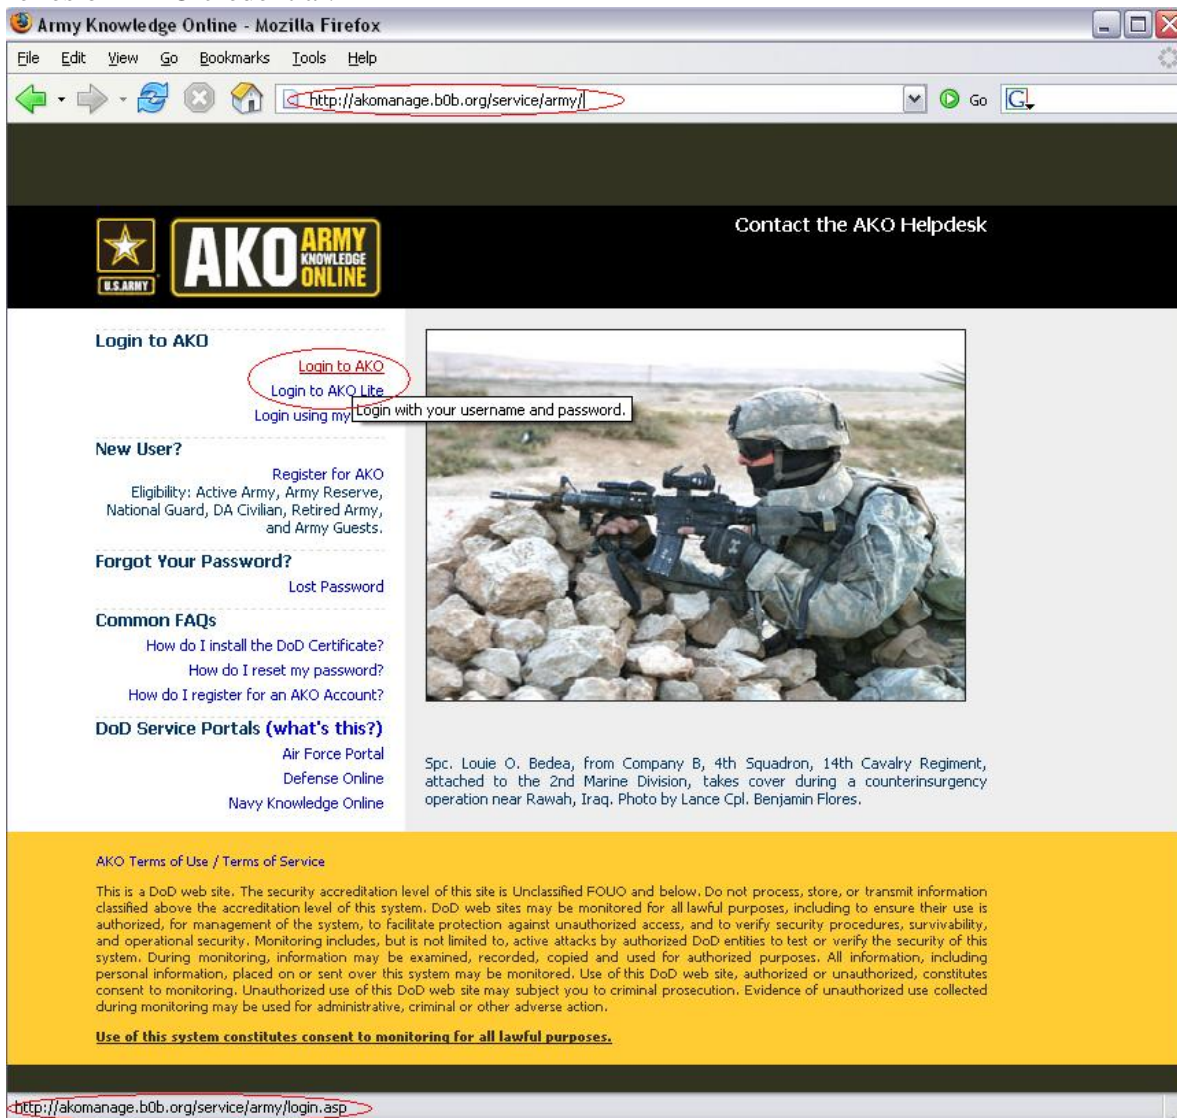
Army Knowledge Online - Mozilla Firefox

File Edit View Go Bookmarks Tools Help

http://akomanage.b0b.org/service/army/

Go

Contact the AKO Helpdesk

U.S.ARMY AKO ARMY KNOWLEDGE ONLINE

Login to AKO

Login to AKO
Login to AKO Lite
Login using my

Login with your username and password.

New User?

Register for AKO
Eligibility: Active Army, Army Reserve, National Guard, DA Civilian, Retired Army, and Army Guests.

Forgot Your Password?

Lost Password

Common FAQs

How do I install the DoD Certificate?
How do I reset my password?
How do I register for an AKO Account?

DoD Service Portals (what's this?)

Air Force Portal
Defense Online
Navy Knowledge Online

Spc. Louie O. Bedea, from Company B, 4th Squadron, 14th Cavalry Regiment, attached to the 2nd Marine Division, takes cover during a counterinsurgency operation near Rawah, Iraq. Photo by Lance Cpl. Benjamin Flores.

AKO Terms of Use / Terms of Service

This is a DoD web site. The security accreditation level of this site is Unclassified FOUO and below. Do not process, store, or transmit information classified above the accreditation level of this system. DoD web sites may be monitored for all lawful purposes, including to ensure their use is authorized, for management of the system, to facilitate protection against unauthorized access, and to verify security procedures, survivability, and operational security. Monitoring includes, but is not limited to, active attacks by authorized DoD entities to test or verify the security of this system. During monitoring, information may be examined, recorded, copied and used for authorized purposes. All information, including personal information, placed on or sent over this system may be monitored. Use of this DoD web site, authorized or unauthorized, constitutes consent to monitoring. Unauthorized use of this DoD web site may subject you to criminal prosecution. Evidence of unauthorized use collected during monitoring may be used for administrative, criminal or other adverse action.

Use of this system constitutes consent to monitoring for all lawful purposes.

http://akomanage.b0b.org/service/army/login.asp